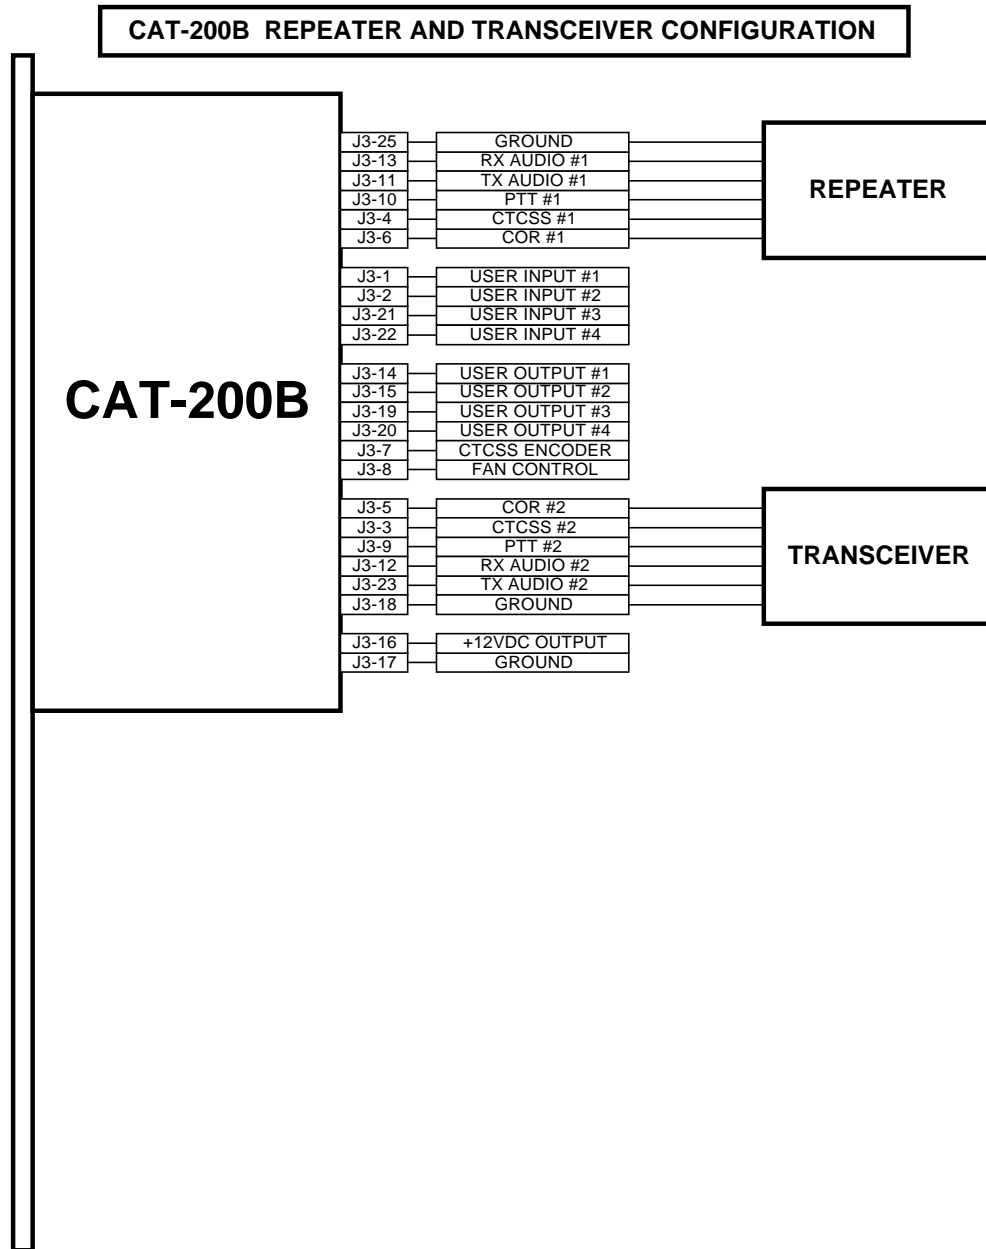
CAT-200B REPEATER AND TRANSCEIVER CONFIGURATION

CAT-200B

J3-25 GROUND
J3-13 RX AUDIO #1
J3-11 TX AUDIO #1
J3-10 PTT #1
J3-4 CTCSS #1
J3-6 COR #1

REPEATER

J3-1 USER INPUT #1
J3-2 USER INPUT #2
J3-21 USER INPUT #3
J3-22 USER INPUT #4

J3-14 USER OUTPUT #1
J3-15 USER OUTPUT #2
J3-19 USER OUTPUT #3
J3-20 USER OUTPUT #4
J3-7 CTCSS ENCODER
J3-8 FAN CONTROL

J3-5 COR #2
J3-3 CTCSS #2
J3-9 PTT #2
J3-12 RX AUDIO #2
J3-23 TX AUDIO #2
J3-18 GROUND

TRANSCEIVER

J3-16 +12VDC OUTPUT
J3-17 GROUND